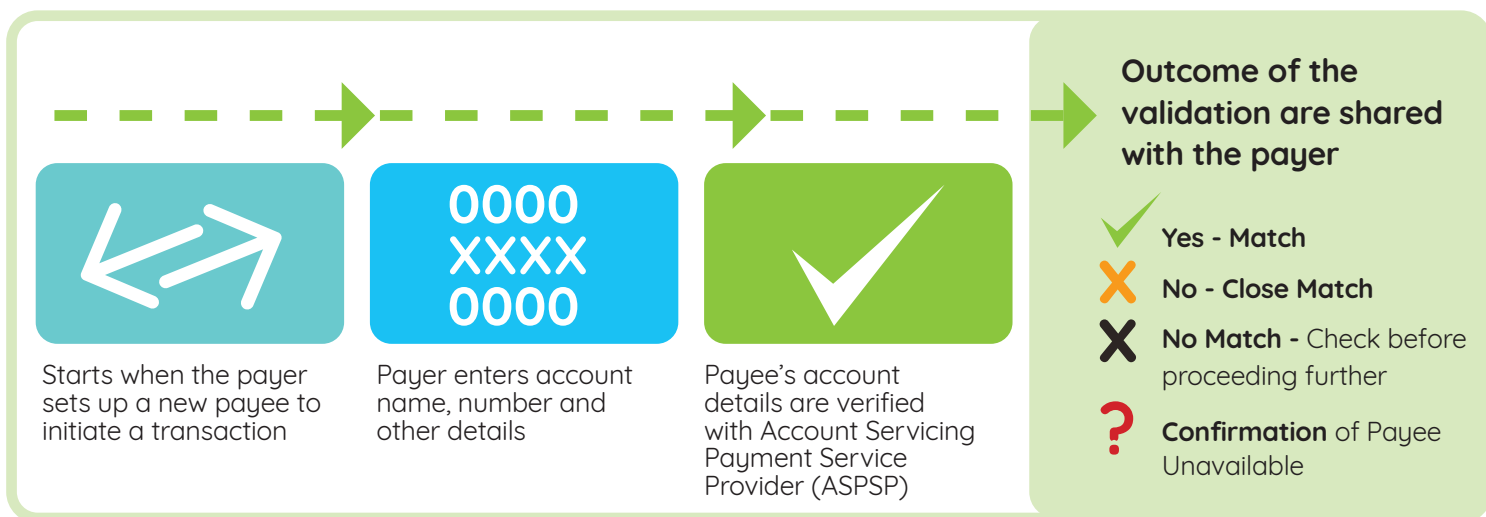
0000
XXXX
0000

Starts when the payer sets up a new payee to initiate a transaction

Payer enters account name, number and other details

Payee's account details are verified with Account Servicing Payment Service Provider (ASPSP)

Outcome of the validation are shared with the payer

Yes - Match

No - Close Match

No Match - Check before proceeding further

Confirmation of Payee Unavailable